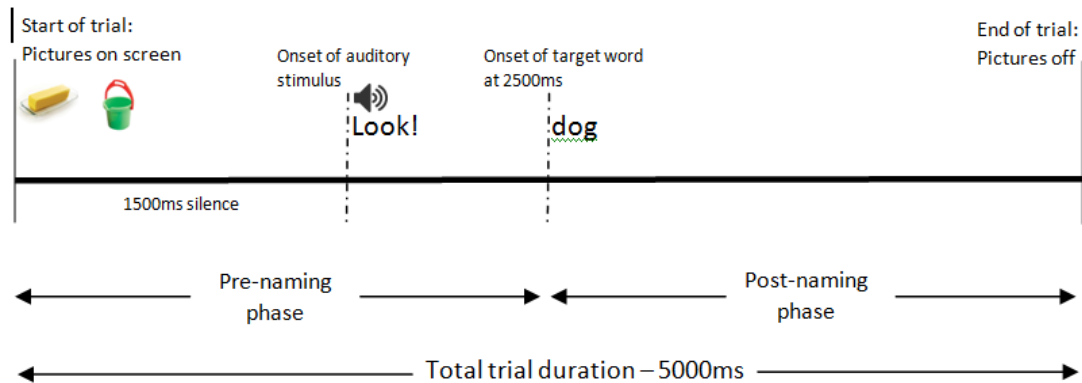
Start of trial:
Pictures on screen

Onset of auditory stimulus

Look!

Onset of target word at 2500ms

dog

End of trial:
Pictures off

1500ms silence

Pre-naming phase

Post-naming phase

Total trial duration – 5000ms